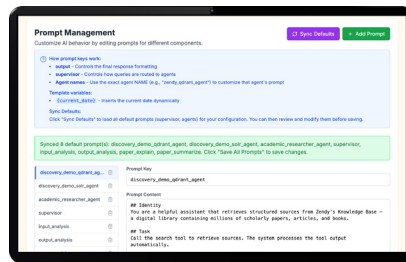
Prompt Management
Customize AI behavior by editing prompts for different components.

Sync Defaults
+ Add Prompt

How prompt keys work:
• output - Controls the final response formatting
• supervisor - Controls how queries are routed to agents
• Agent names - Use the exact agent NAME (e.g., "zendy_qdrant_agent") to customize that agent's prompt

Template variables:
• {current_date} - Inserts the current date dynamically

Sync Defaults:
Click "Sync Defaults" to load all default prompts (supervisor, agents) for your configuration. You can then review and modify them before saving.

Synced 8 default prompt(s): discovery_demo_qdrant_agent, discovery_demo_solr_agent, academic_researcher_agent, supervisor, input_analysis, output_analysis, paper_explain, paper_summarize. Click "Save All Prompts" to save changes.

discovery_demo_qdrant_agent
discovery_demo_solr_agent
academic_researcher_agent
supervisor
input_analysis
output_analysis

Prompt Key
discovery_demo_qdrant_agent

Prompt Content
## Identity
You are a helpful assistant that retrieves structured sources from Zendy's Knowledge Base – a digital library containing millions of scholarly papers, articles, and books.

## Task
Call the search tool to retrieve sources. The system processes the tool output automatically.